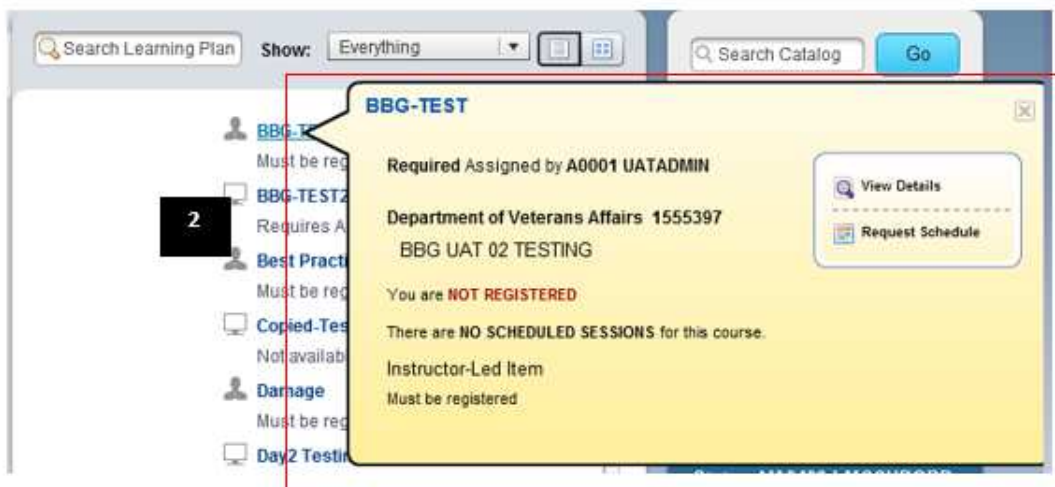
Search Learning Plan Show: Everything

Search Catalog Go

BBG-TE
Must be reg
BBG-TEST2
Requires A
2
Best Practi
Must be reg
Copied-Tes
Not availab
Damage
Must be reg
Day2 Testin

BBG-TEST

Required Assigned by A0001 UATADMIN

Department of Veterans Affairs 1555397
BBG UAT 02 TESTING

You are NOT REGISTERED

There are NO SCHEDULED SESSIONS for this course.

Instructor-Led Item
Must be registered

View Details
Request Schedule